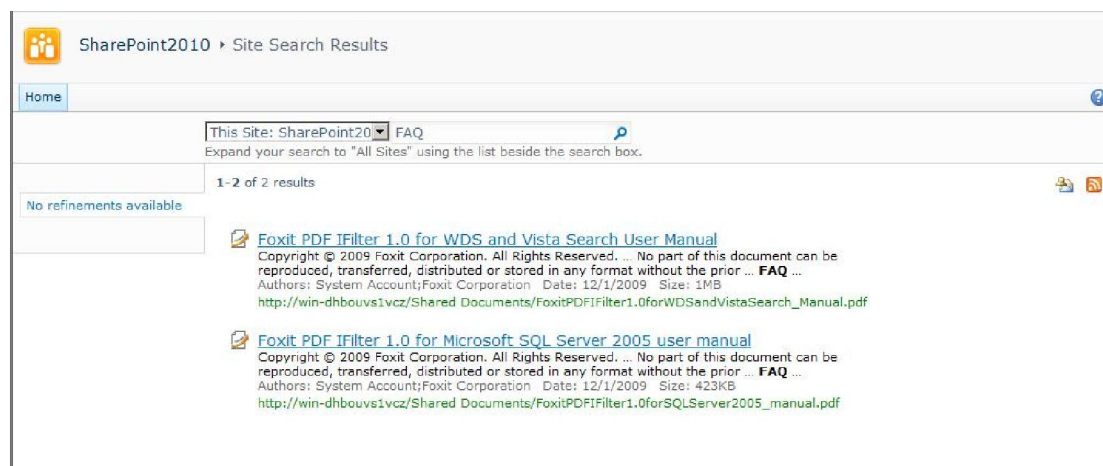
SharePoint2010 ▸ Site Search Results

Home

This Site: SharePoint20 FAQ

Expand your search to "All Sites" using the list beside the search box.

1-2 of 2 results

No refinements available

Foxit PDF IFilter 1.0 for WDS and Vista Search User Manual
Copyright © 2009 Foxit Corporation. All Rights Reserved. ... No part of this document can be reproduced, transferred, distributed or stored in any format without the prior ... **FAQ** ...
Authors: System Account;Foxit Corporation Date: 12/1/2009 Size: 1MB
http://win-dhbouvs1vcz/Shared Documents/FoxitPDFIFilter1.0forWDSandVistaSearch_Manual.pdf

Foxit PDF IFilter 1.0 for Microsoft SQL Server 2005 user manual
Copyright © 2009 Foxit Corporation. All Rights Reserved. ... No part of this document can be reproduced, transferred, distributed or stored in any format without the prior ... **FAQ** ...
Authors: System Account;Foxit Corporation Date: 12/1/2009 Size: 423KB
http://win-dhbouvs1vcz/Shared Documents/FoxitPDFIFilter1.0forSQLServer2005_manual.pdf